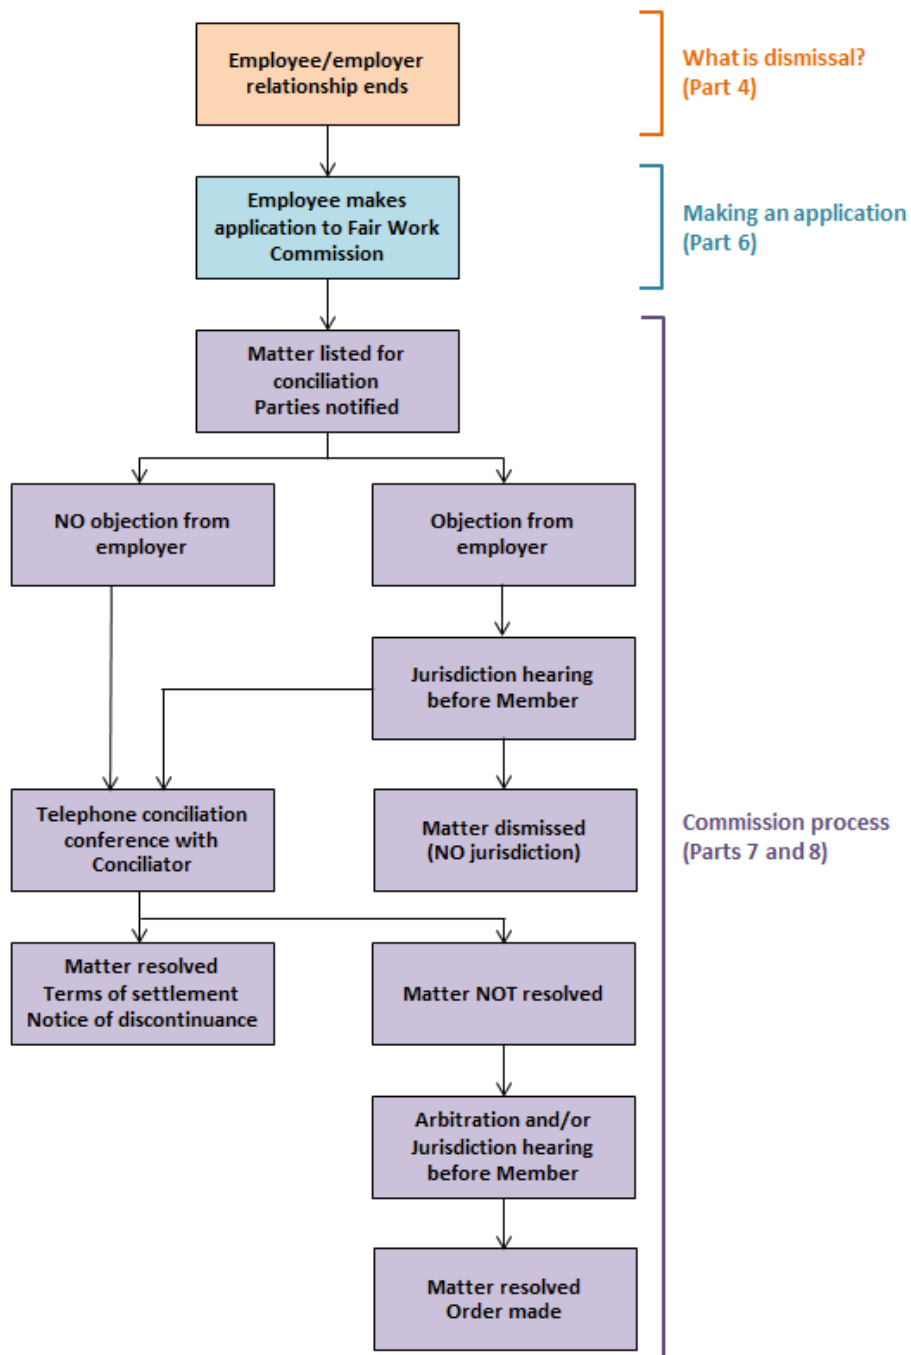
Employee/employer relationship ends

What is dismissal? (Part 4)

Employee makes application to Fair Work Commission

Making an application (Part 6)

Matter listed for conciliation
Parties notified

NO objection from employer

Objection from employer

Jurisdiction hearing before Member

Telephone conciliation conference with Conciliator

Matter dismissed (NO jurisdiction)

Commission process (Parts 7 and 8)

Matter resolved
Terms of settlement
Notice of discontinuance

Matter NOT resolved

Arbitration and/or Jurisdiction hearing before Member

Matter resolved
Order made